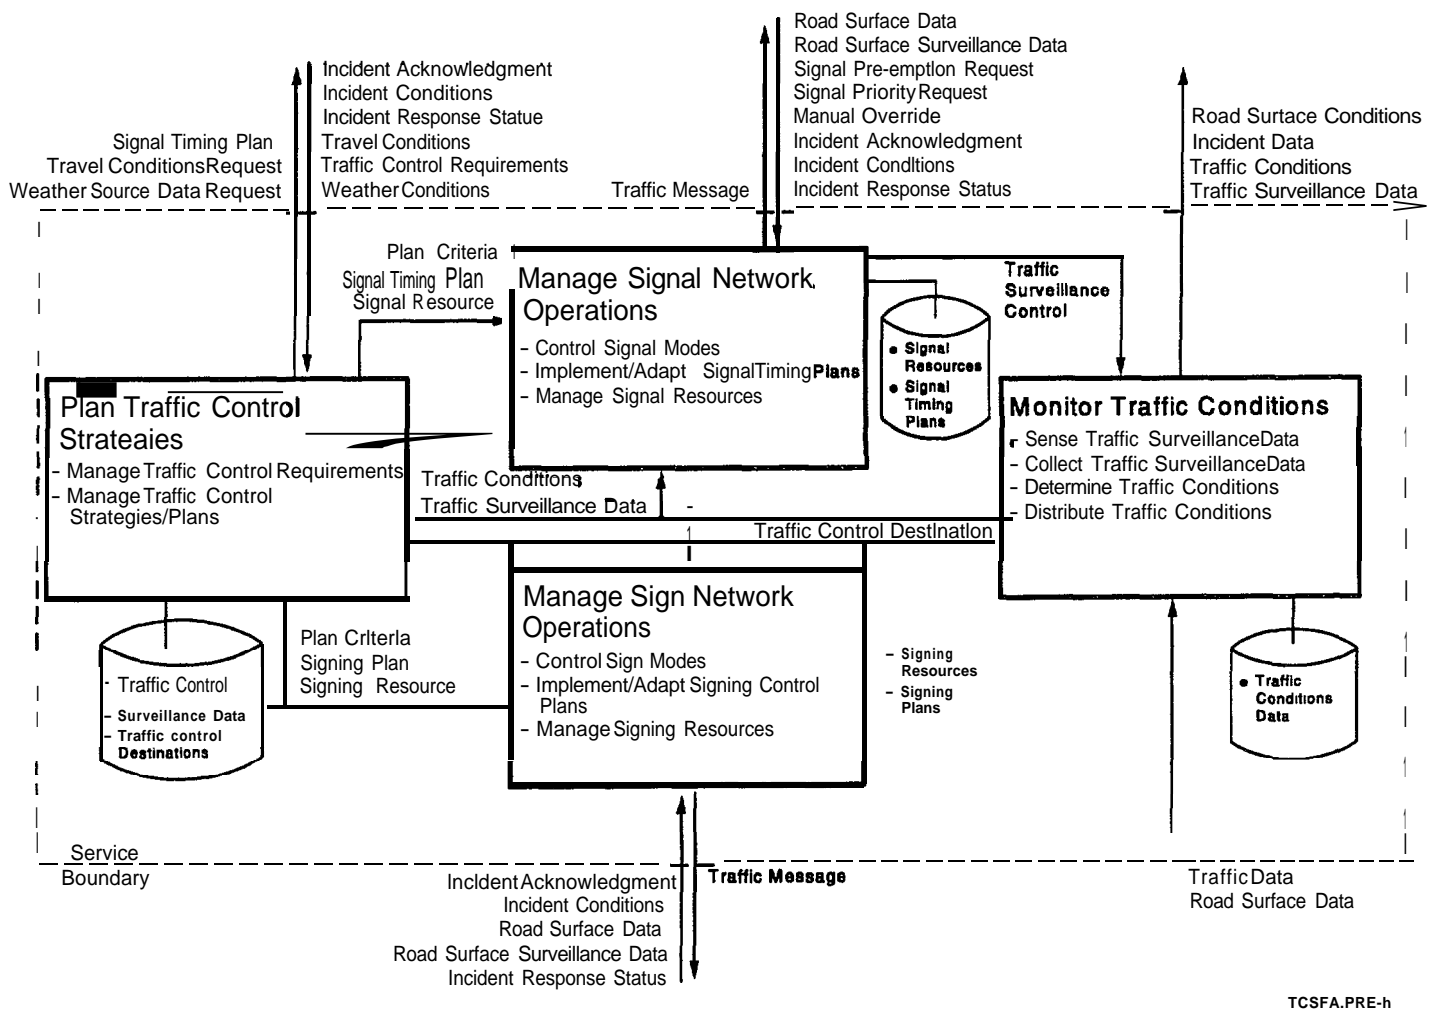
Signal Timing Plan
Travel Conditions Request
Weather Source Data Request

Incident Acknowledgment
Incident Conditions
Incident Response Statue
Travel Conditions
Traffic Control Requirements
Weather Conditions

Traffic Message

Road Surface Data
Road Surface Surveillance Data
Signal Pre-emptlon Request
Signal Priority Request
Manual Override
Incident Acknowledgment
Incident Condltions
Incident Response Status

Road Surtace Conditions
Incident Data
Traffic Conditions
Traffic Surveillance Data

Plan Criteria
Signal Timing Plan
Signal Resource

Manage Signal Network Operations
- Control Signal Modes
- Implement/Adapt Signal Timing Plans
- Manage Signal Resources

• Signal Resources
• Signal Timing Plans

Traffic Surveillance Control

Plan Traffic Control Strateaies
- Manage Traffic Control Requirements
- Manage Traffic Control Strategies/Plans

Traffic Conditions
Traffic Surveillance Data

Monitor Traffic Conditions
- Sense Traffic Surveillance Data
- Collect Traffic Surveillance Data
- Determine Traffic Conditions
- Distribute Traffic Conditions

Traffic Control Destlnatlon

Manage Sign Network Operations
- Control Sign Modes
- Implement/Adapt Signing Control Plans
- Manage Signing Resources

Plan Crlterla
Signing Plan
Signing Resource

- Traffic Control
- Surveillance Data
- Traffic control Destinations

- Signing Resources
- Signing Plans

• Traffic Conditions Data

Service Boundary

Inclident Acknowledgment
Incident Conditions
Road Surface Data
Road Surface Surveillance Data
Incident Response Status

Traffic Message

Traffic Data
Road Surface Data

TCSFA.PRE-h